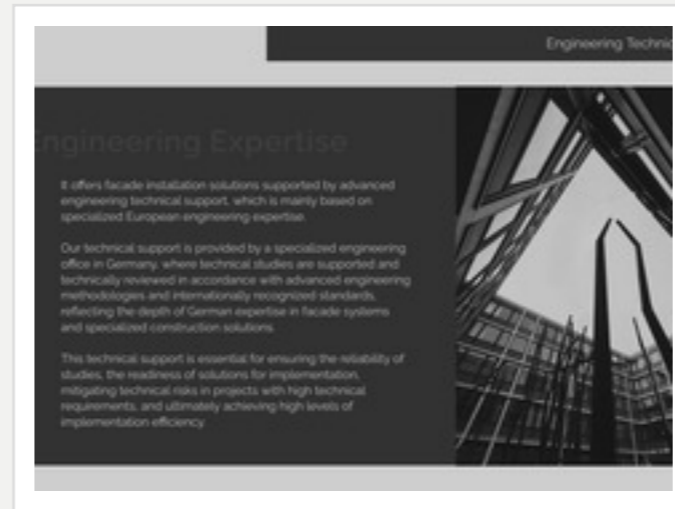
Engineering Technic

ngineering Expertise

It offers facade installation solutions supported by advanced engineering technical support, which is mainly based on specialized European engineering expertise.

Our technical support is provided by a specialized engineering office in Germany, where technical studies are supported and technically reviewed in accordance with advanced engineering methodologies and internationally recognized standards, reflecting the depth of German expertise in facade systems and specialized construction solutions.

This technical support is essential for ensuring the reliability of studies, the readiness of solutions for implementation, mitigating technical risks in projects with high technical requirements, and ultimately achieving high levels of implementation efficiency.